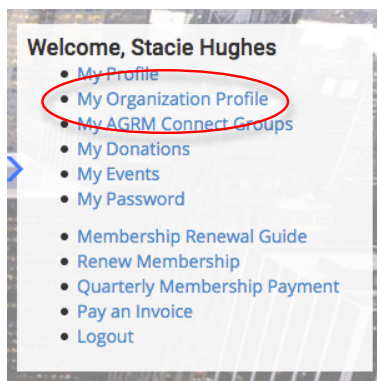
Welcome, Stacie Hughes

- My Profile
- My Organization Profile
- My AGRM Connect Groups
- My Donations
- My Events
- My Password

- Membership Renewal Guide
- Renew Membership
- Quarterly Membership Payment
- Pay an Invoice
- Logout